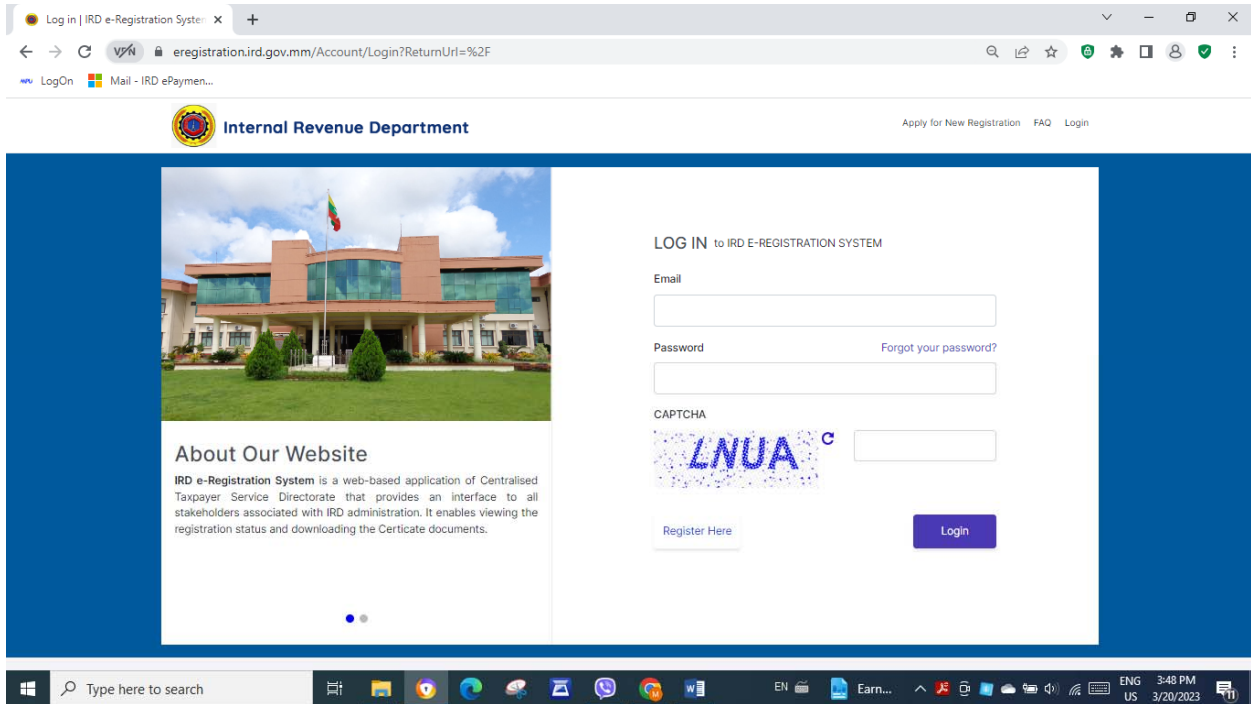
Log in | IRD e-Registration Syste ×
+

VPN eregistration.ird.gov.mm/Account/Login?ReturnUrl=%2F

LogOn Mail - IRD ePaymen...

Internal Revenue Department

Apply for New Registration FAQ Login

About Our Website

**IRD e-Registration System** is a web-based application of Centralised Taxpayer Service Directorate that provides an interface to all stakeholders associated with IRD administration. It enables viewing the registration status and downloading the Certicate documents.

LOG IN to IRD E-REGISTRATION SYSTEM

Email

Password

Forgot your password?

CAPTCHA

LNUA

Register Here

Login

Type here to search

EN

Earn...

ENG US

3:48 PM 3/20/2023